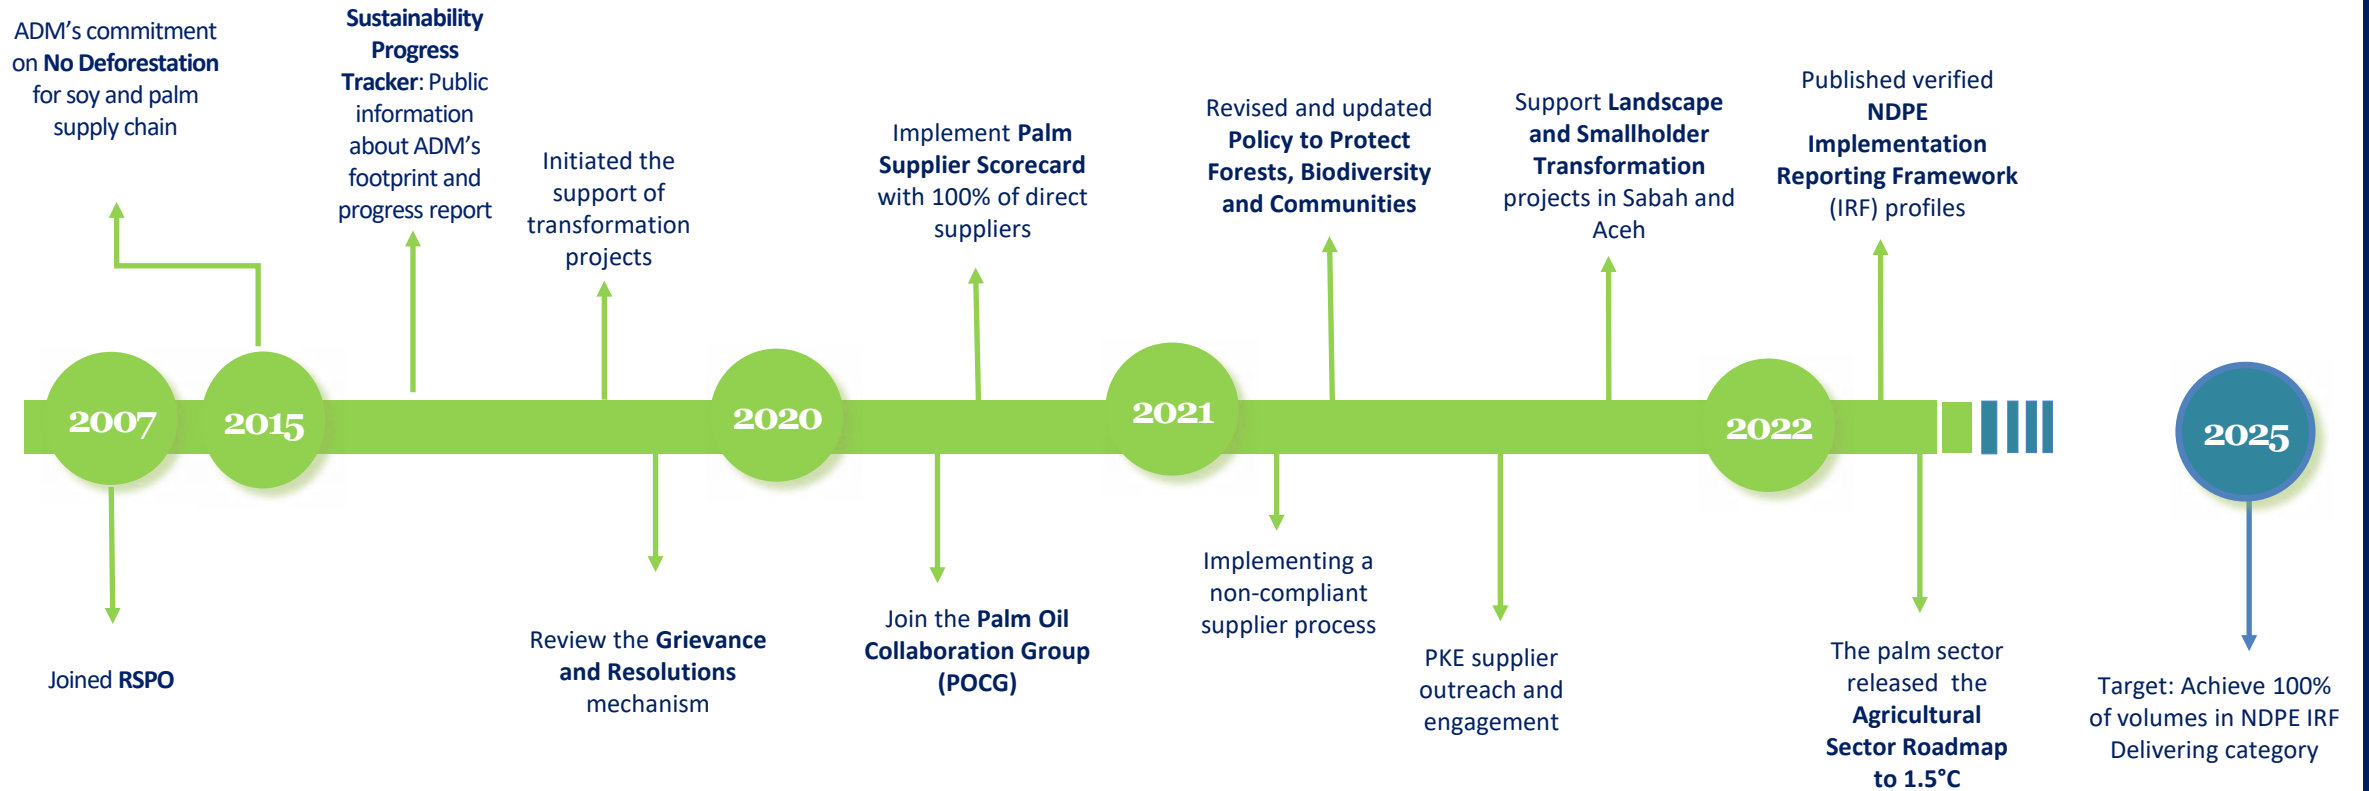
ADM's commitment on No Deforestation for soy and palm supply chain

Sustainability Progress Tracker: Public information about ADM's footprint and progress report

Initiated the support of transformation projects

Implement Palm Supplier Scorecard with 100% of direct suppliers

Revised and updated Policy to Protect Forests, Biodiversity and Communities

Support Landscape and Smallholder Transformation projects in Sabah and Aceh

Published verified NDPE Implementation Reporting Framework (IRF) profiles

2007

2015

2020

2021

2022

2025

Joined RSPO

Review the Grievance and Resolutions mechanism

Join the Palm Oil Collaboration Group (POCG)

Implementing a non-compliant supplier process

PKE supplier outreach and engagement

The palm sector released the Agricultural Sector Roadmap to 1.5°C

Target: Achieve 100% of volumes in NDPE IRF Delivering category